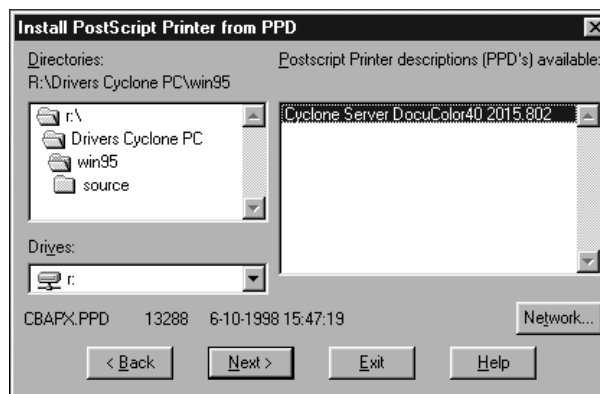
Install PostScript Printer from PPD

Directories:
R:\Drivers Cyclone PC\win95

Postscript Printer descriptions (PPD's) available:

r:\
Drivers Cyclone PC
win95
source

Cyclone Server DocuColor40 2015.802

Drives:
r:

CBAPX.PPD 13288 6-10-1998 15:47:19

Network...

< Back
Next >
Exit
Help